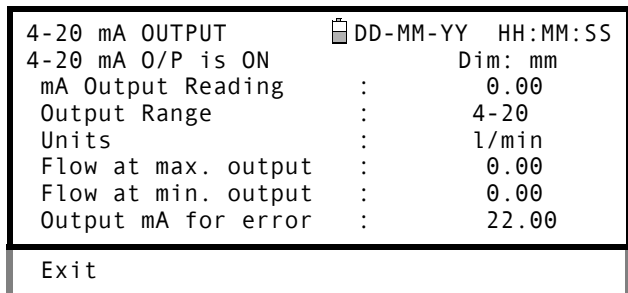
4-20 mA OUTPUT DD-MM-YY HH:MM:SS
4-20 mA O/P is ON Dim: mm

| | | |
|---|---|---|
| mA Output Reading | : | 0.00 |
| Output Range | : | 4-20 |
| Units | : | l/min |
| Flow at max. output | : | 0.00 |
| Flow at min. output | : | 0.00 |
| Output mA for error | : | 22.00 |

Exit